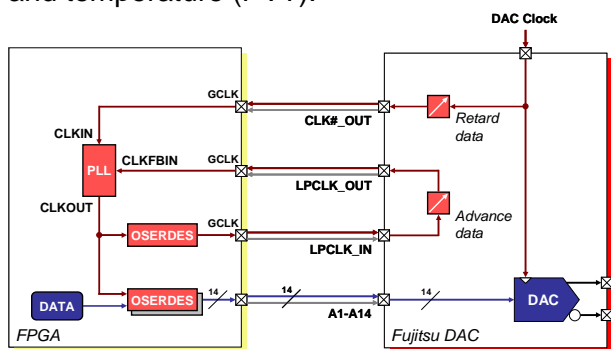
and temperature (PVT).

DAC Clock

GCLK

CLK#_OUT

Retard data

CLKIN

PLL

CLKFBIN

GCLK

LPCLK_OUT

CLKOUT

Advance data

OSERDES

GCLK

LPCLK_IN

DATA

OSERDES

14

14

14

DAC

A1-A14

FPGA

Fujitsu DAC